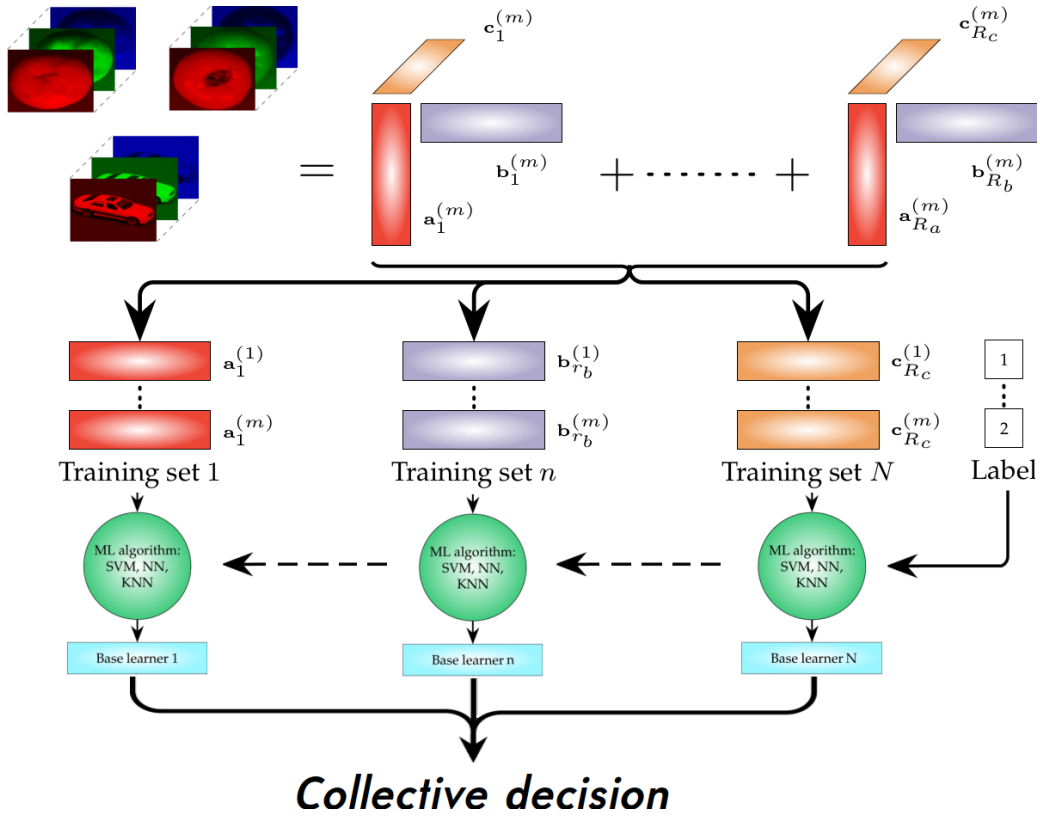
$\mathbf{c}_1^{(m)}$

$\mathbf{c}_{R_c}^{(m)}$

$=$

$\mathbf{b}_1^{(m)}$

$+ \cdots\cdots +$

$\mathbf{b}_{R_b}^{(m)}$

$\mathbf{a}_1^{(m)}$

$\mathbf{a}_{R_a}^{(m)}$

$\mathbf{a}_1^{(1)}$

$\mathbf{a}_1^{(m)}$

Training set 1

$\mathbf{b}_{r_b}^{(1)}$

$\mathbf{b}_{r_b}^{(m)}$

Training set $n$

$\mathbf{c}_{R_c}^{(1)}$

$\mathbf{c}_{R_c}^{(m)}$

Training set $N$

1

2

Label

ML algorithm: SVM, NN, KNN

ML algorithm: SVM, NN, KNN

ML algorithm: SVM, NN, KNN

Base learner 1

Base learner n

Base learner N

Collective decision